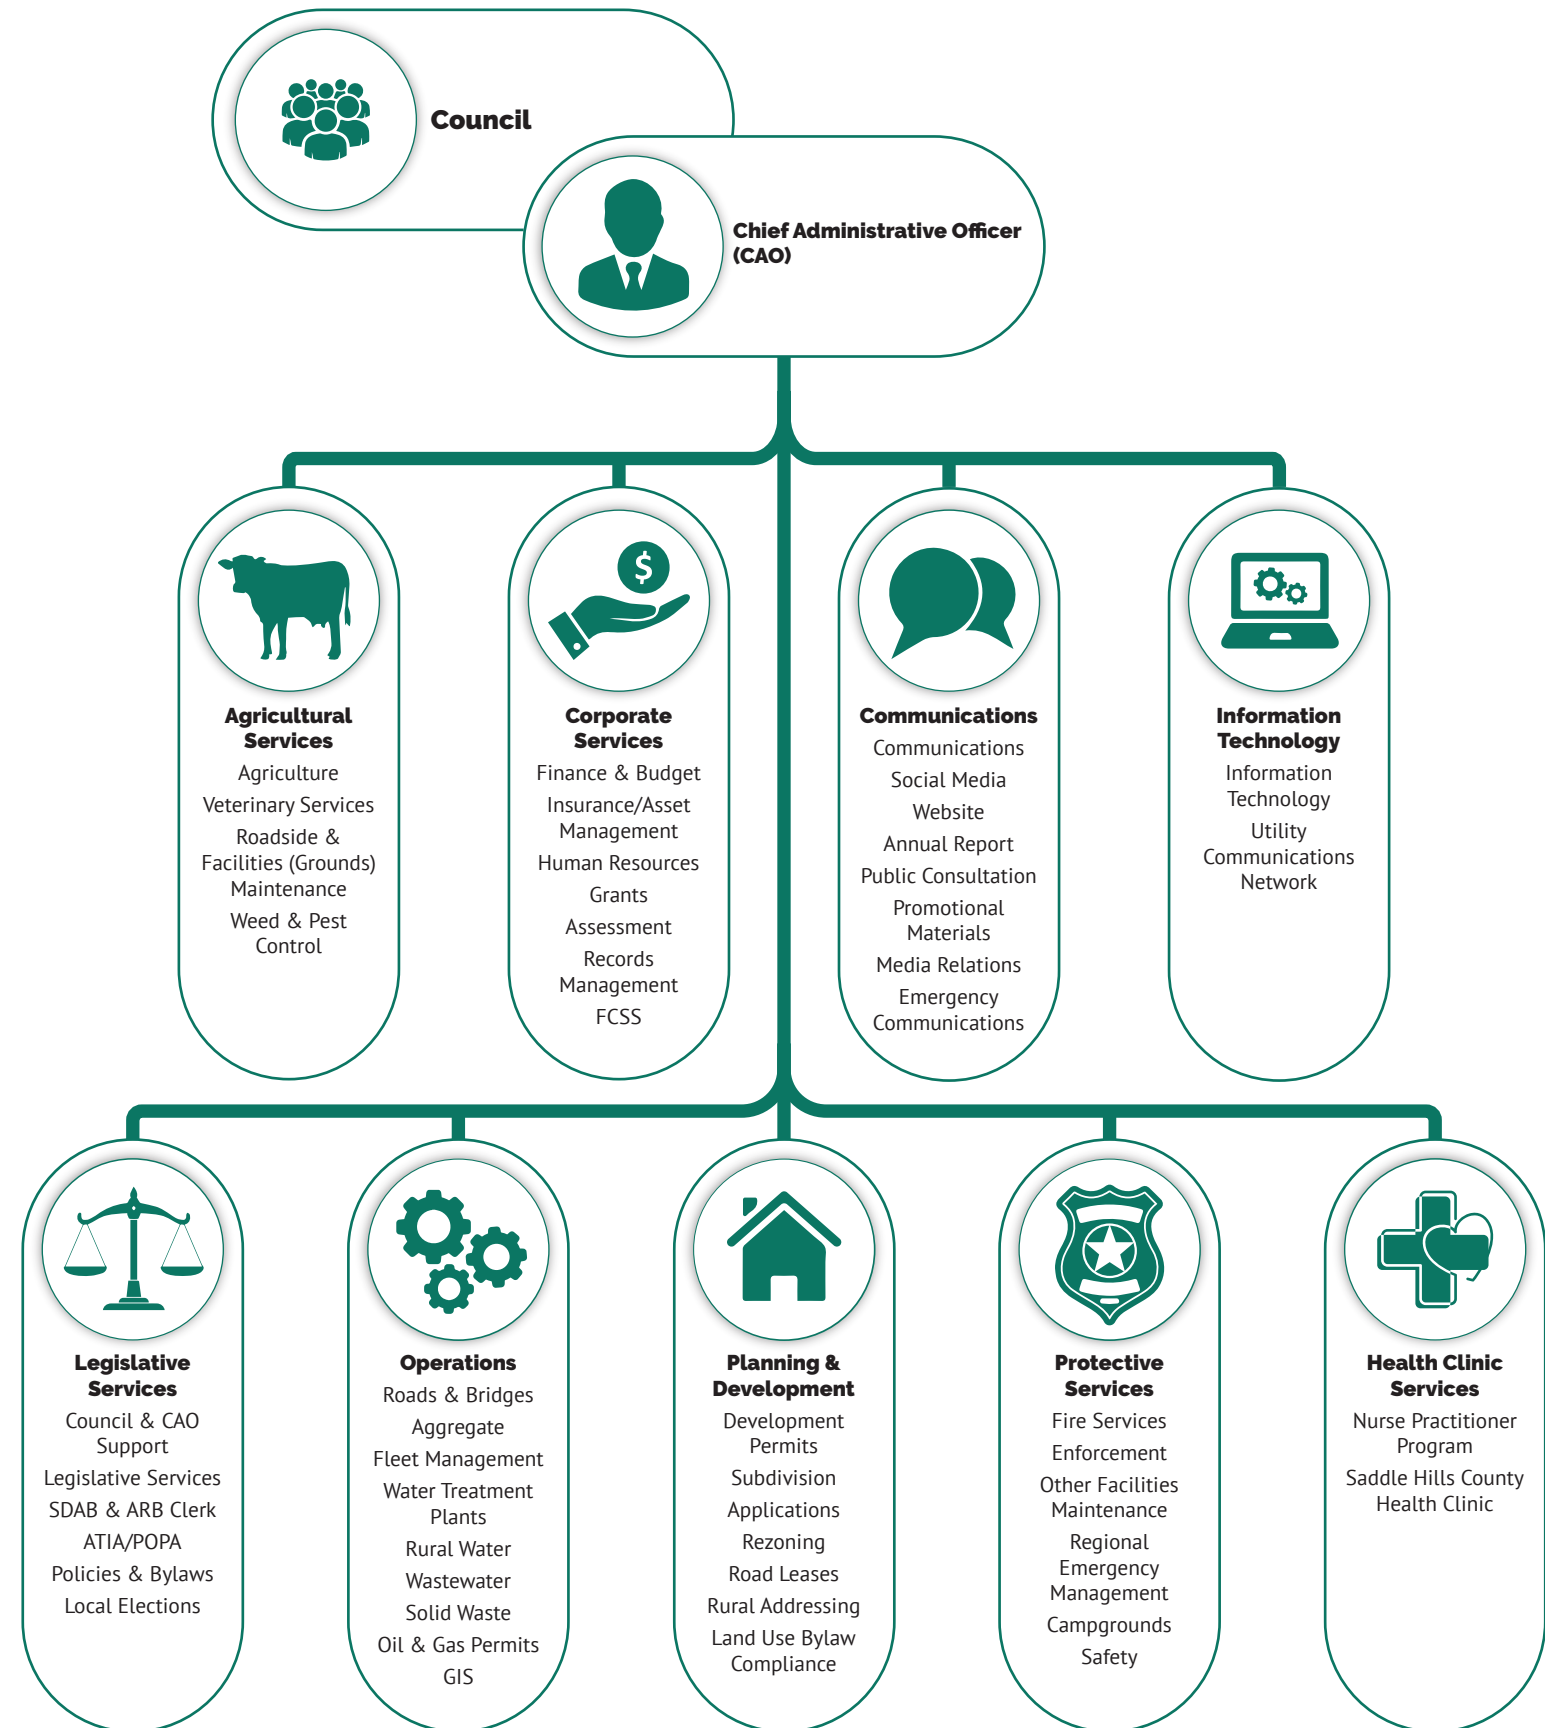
Council

Chief Administrative Officer (CAO)

Agricultural Services
Agriculture
Veterinary Services
Roadside & Facilities (Grounds) Maintenance
Weed & Pest Control

Corporate Services
Finance & Budget
Insurance/Asset Management
Human Resources
Grants
Assessment
Records Management
FCSS

Communications
Communications
Social Media
Website
Annual Report
Public Consultation
Promotional Materials
Media Relations
Emergency Communications

Information Technology
Information Technology
Utility Communications Network

Legislative Services
Council & CAO Support
Legislative Services
SDAB & ARB Clerk
ATIA/POPA
Policies & Bylaws
Local Elections

Operations
Roads & Bridges
Aggregate
Fleet Management
Water Treatment Plants
Rural Water
Wastewater
Solid Waste
Oil & Gas Permits
GIS

Planning & Development
Development Permits
Subdivision
Applications
Rezoning
Road Leases
Rural Addressing
Land Use Bylaw Compliance

Protective Services
Fire Services
Enforcement
Other Facilities Maintenance
Regional Emergency Management
Campgrounds
Safety

Health Clinic Services
Nurse Practitioner Program
Saddle Hills County Health Clinic